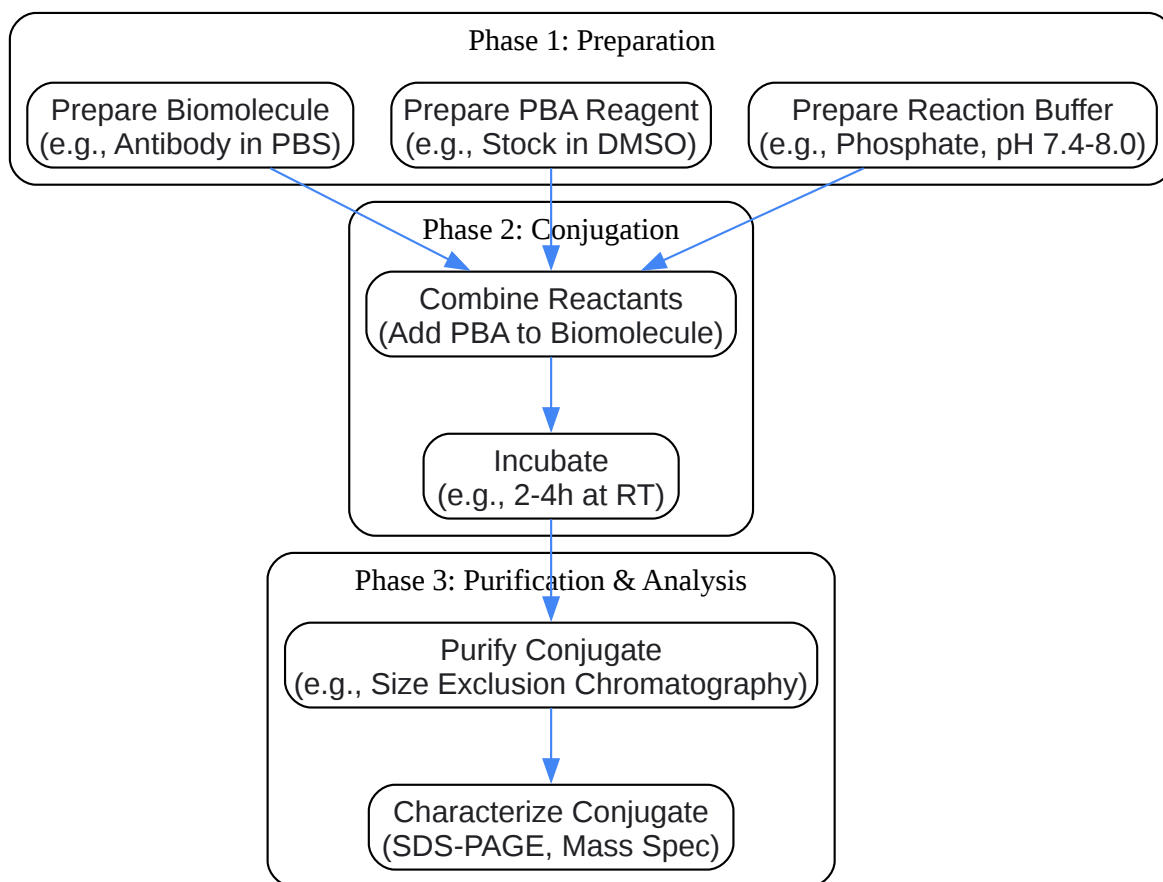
Phase 1: Preparation

Prepare Biomolecule
(e.g., Antibody in PBS)

Prepare PBA Reagent
(e.g., Stock in DMSO)

Prepare Reaction Buffer
(e.g., Phosphate, pH 7.4-8.0)

Phase 2: Conjugation

Combine Reactants
(Add PBA to Biomolecule)

Incubate
(e.g., 2-4h at RT)

Phase 3: Purification & Analysis

Purify Conjugate
(e.g., Size Exclusion Chromatography)

Characterize Conjugate
(SDS-PAGE, Mass Spec)